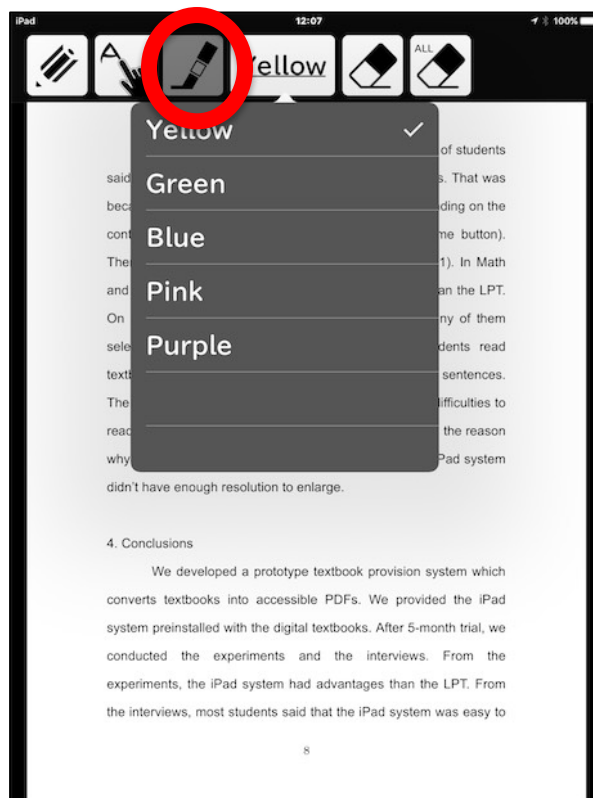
iPad 12:07 100%

Yellow ALL

Yellow ✓
Green
Blue
Pink
Purple

of students
said s. That was
beca ding on the
cont me button).
Ther 1). In Math
and an the LPT.
On ny of them
sele dents read
textb sentences.
The ifficulties to
read the reason
why Pad system
didn't have enough resolution to enlarge.

4. Conclusions

We developed a prototype textbook provision system which converts textbooks into accessible PDFs. We provided the iPad system preinstalled with the digital textbooks. After 5-month trial, we conducted the experiments and the interviews. From the experiments, the iPad system had advantages than the LPT. From the interviews, most students said that the iPad system was easy to

8